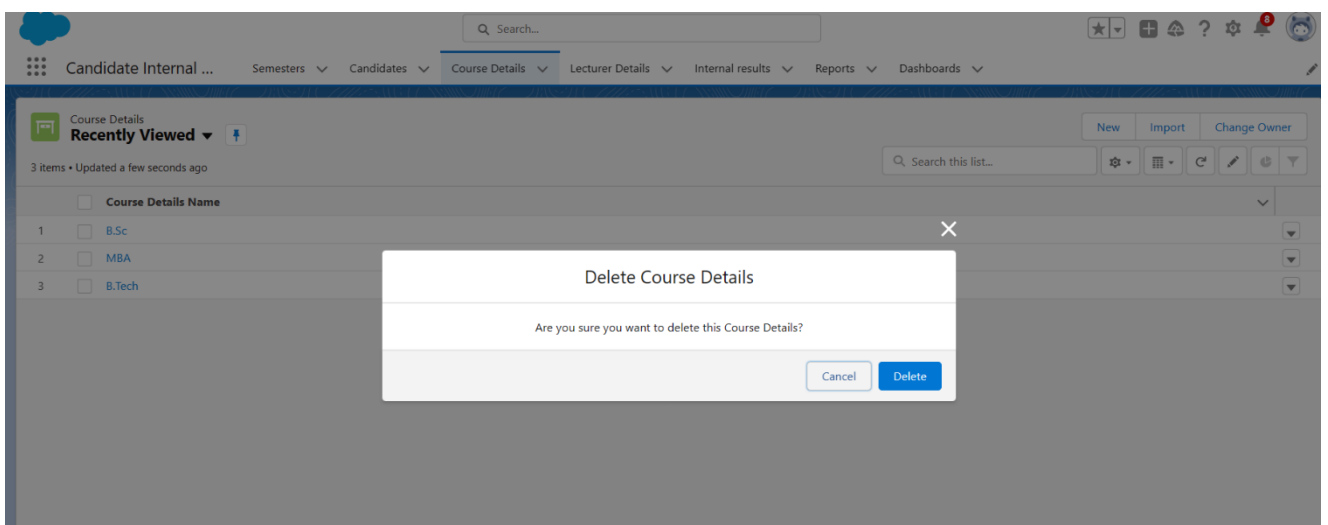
Search...

8

Candidate Internal ...   Semesters   Candidates   Course Details   Lecturer Details   Internal results   Reports   Dashboards

Course Details
Recently Viewed

New   Import   Change Owner

3 items • Updated a few seconds ago

Search this list...

| | Course Details Name |
|---|---|
| 1 | B.Sc |
| 2 | MBA |
| 3 | B.Tech |

Delete Course Details

Are you sure you want to delete this Course Details?

Cancel   Delete